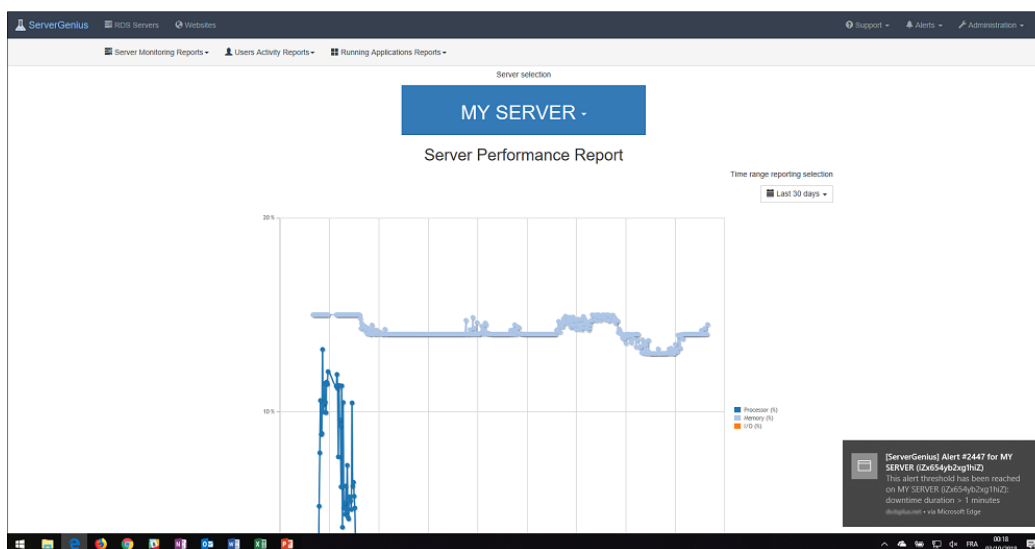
ServerGenius RDS Servers Websites

Support ▾ Alerts ▾ Administration ▾

Server Monitoring Reports ▾ Users Activity Reports ▾ Running Applications Reports ▾

Server selection

MY SERVER ▾

Server Performance Report

Time range reporting selection

Last 30 days ▾

20 %

10 %

Processor (%)
Memory (%)
I/O (%)

[ServerGenius] Alert #2447 for MY SERVER (iZx654yb2xg1hiZ)
This alert threshold has been reached on MY SERVER (iZx654yb2xg1hiZ): downtime duration > 1 minutes
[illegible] • via Microsoft Edge

FRA 00:18 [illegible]